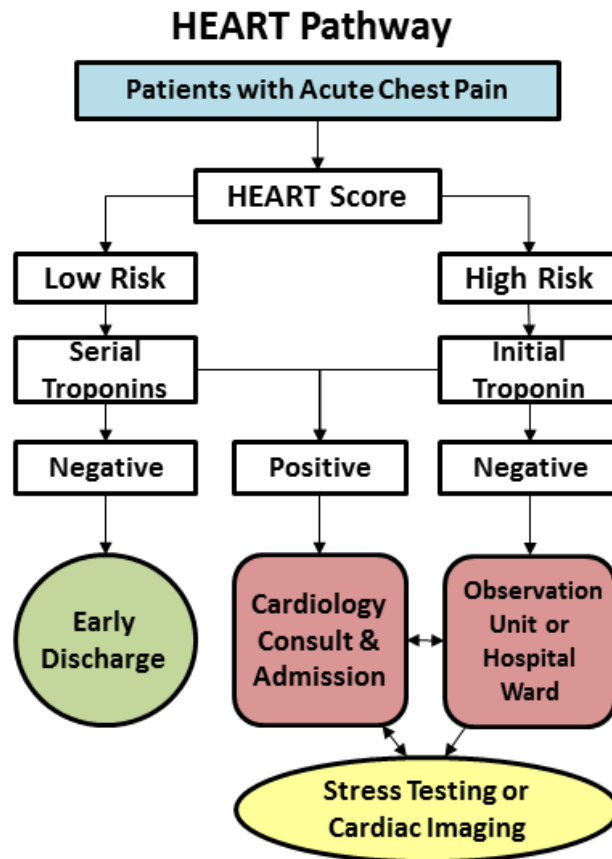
HEART Pathway

Patients with Acute Chest Pain

HEART Score

Low Risk

High Risk

Serial Troponins

Initial Troponin

Negative

Positive

Negative

Early Discharge

Cardiology Consult & Admission

Observation Unit or Hospital Ward

Stress Testing or Cardiac Imaging